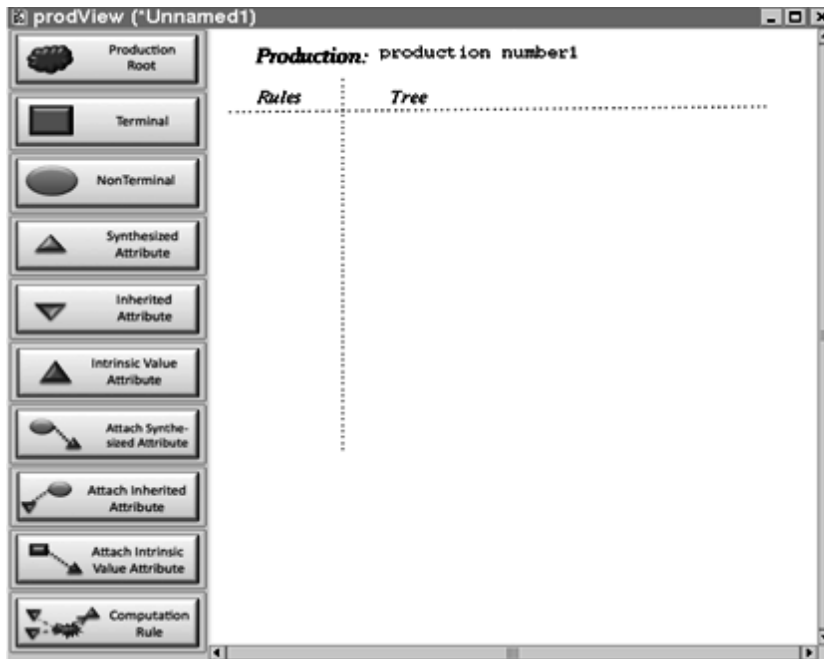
prodView (*Unnamed1)

Production Root

Terminal

NonTerminal

Synthesized Attribute

Inherited Attribute

Intrinsic Value Attribute

Attach Synthesized Attribute

Attach Inherited Attribute

Attach Intrinsic Value Attribute

Computation Rule

Production: production number1

Rules

Tree